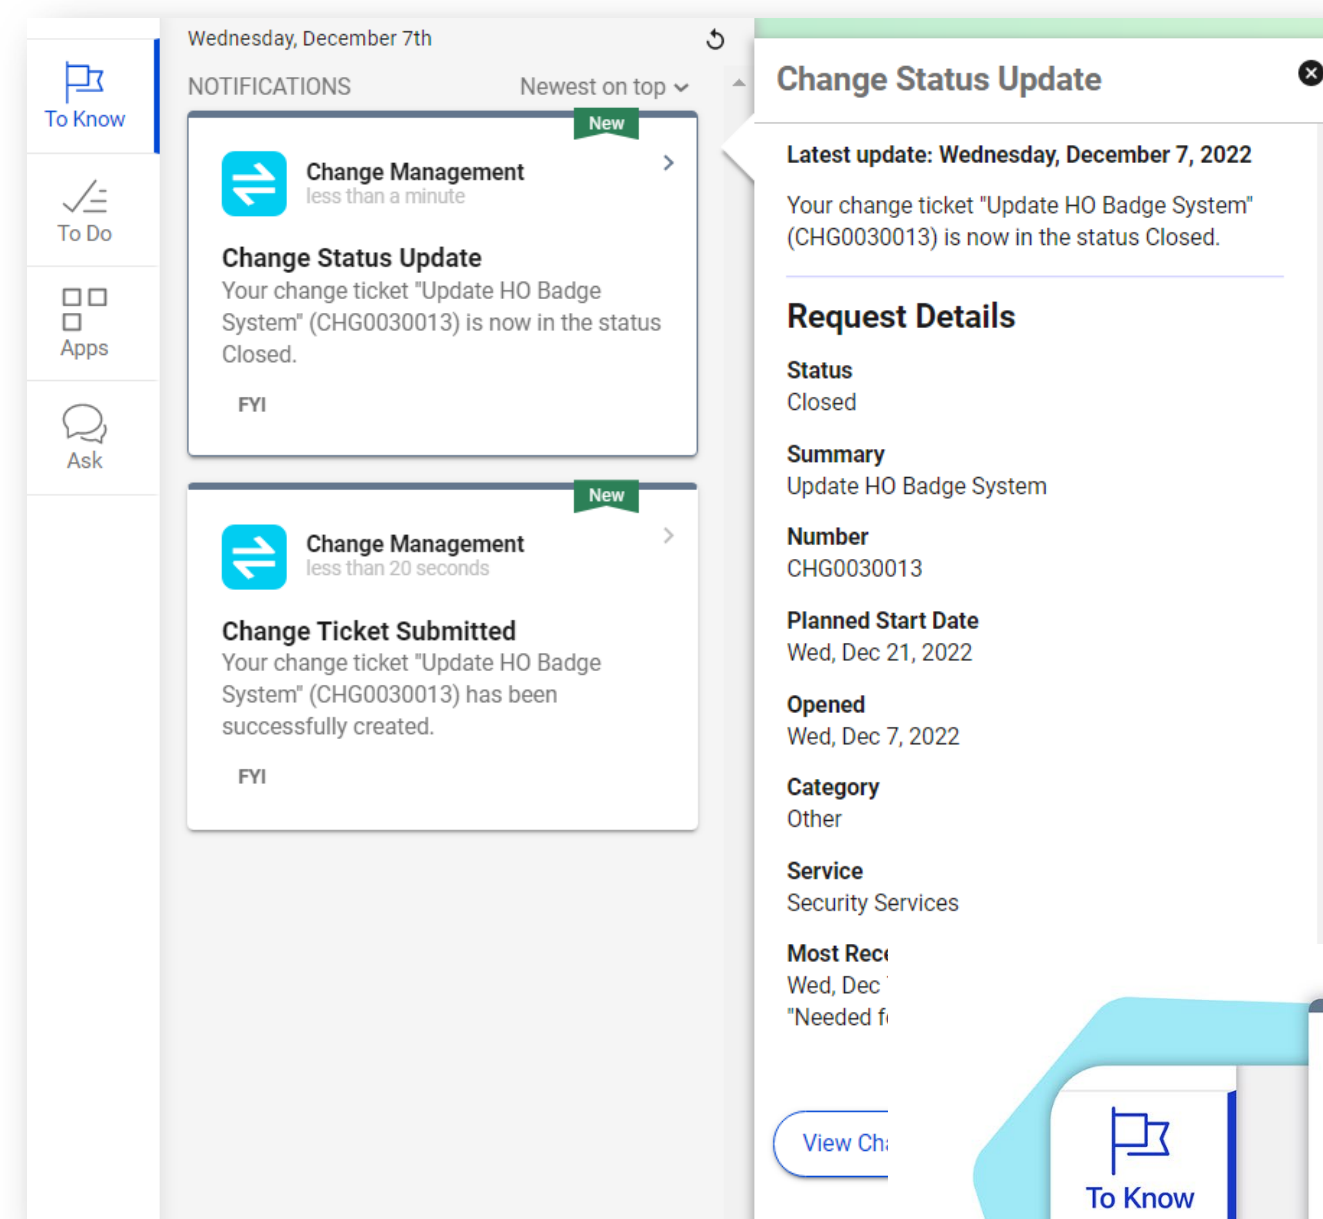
To Know

To Do

Apps

Ask

Wednesday, December 7th

NOTIFICATIONS

Newest on top

New

Change Management
less than a minute

Change Status Update
Your change ticket "Update HO Badge System" (CHG0030013) is now in the status Closed.

FYI

New

Change Management
less than 20 seconds

Change Ticket Submitted
Your change ticket "Update HO Badge System" (CHG0030013) has been successfully created.

FYI

Change Status Update

Latest update: Wednesday, December 7, 2022

Your change ticket "Update HO Badge System" (CHG0030013) is now in the status Closed.

Request Details

Status
Closed

Summary
Update HO Badge System

Number
CHG0030013

Planned Start Date
Wed, Dec 21, 2022

Opened
Wed, Dec 7, 2022

Category
Other

Service
Security Services

Most Rec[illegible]
Wed, Dec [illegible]
"Needed f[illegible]

View Ch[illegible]

To Know